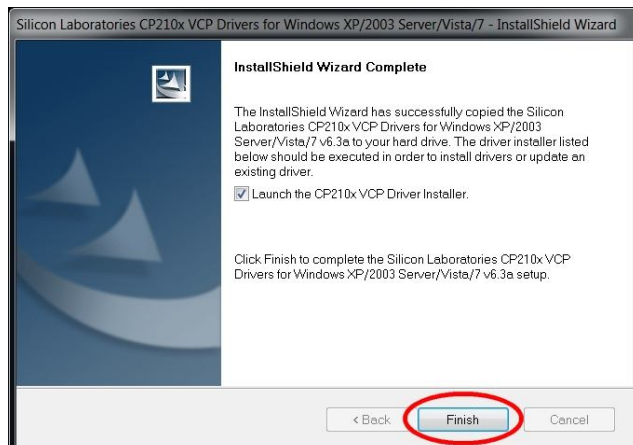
Silicon Laboratories CP210x VCP Drivers for Windows XP/2003 Server/Vista/7 - InstallShield Wizard

InstallShield Wizard Complete

The InstallShield Wizard has successfully copied the Silicon Laboratories CP210x VCP Drivers for Windows XP/2003 Server/Vista/7 v6.3a to your hard drive. The driver installer listed below should be executed in order to install drivers or update an existing driver.

Launch the CP210x VCP Driver Installer.

Click Finish to complete the Silicon Laboratories CP210x VCP Drivers for Windows XP/2003 Server/Vista/7 v6.3a setup.

< Back Finish Cancel